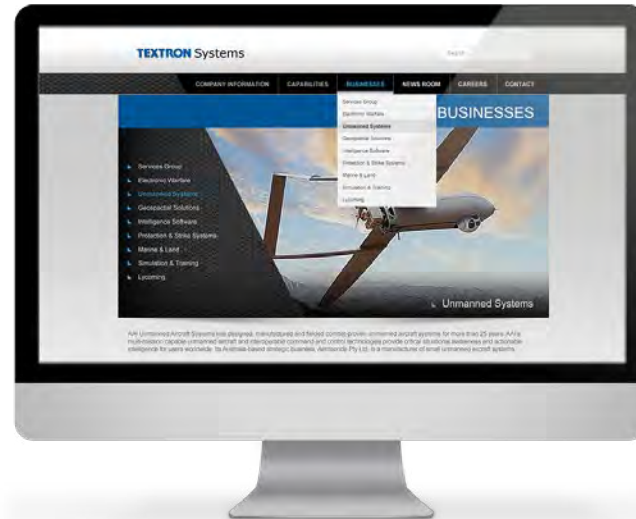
TEXTRON Systems

Search

COMPANY INFORMATION CAPABILITIES BUSINESSES NEWS ROOM CAREERS CONTACT

Services Group
Electronic Warfare
Unmanned Systems
Geospatial Solutions
Intelligence Software
Protection & Strike Systems
Marine & Land
Simulation & Training
Lycoming

BUSINESSES

Services Group
Electronic Warfare
Unmanned Systems
Geospatial Solutions
Intelligence Software
Protection & Strike Systems
Marine & Land
Simulation & Training
Lycoming

Unmanned Systems

AAI Unmanned Aircraft Systems has designed, manufactured and fielded combat-proven unmanned aircraft systems for more than 25 years. AAI's multi-mission capable unmanned aircraft and interoperable command and control technologies provide critical situational awareness and actionable intelligence for users worldwide. Its Australia-based strategic business, Aerosonde Pty Ltd, is a manufacturer of small unmanned aircraft systems.